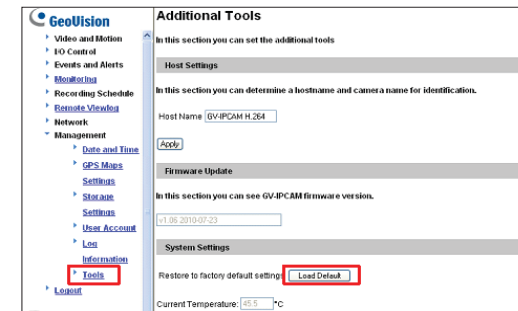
GeoVision

Video and Motion
I/O Control
Events and Alerts
Monitoring
Recording Schedule
Remote Viewlog
Network
Management
Date and Time
GPS Maps Settings
Storage Settings
User Account
Log Information
Tools
Logout

Additional Tools

In this section you can set the additional tools

Host Settings

In this section you can determine a hostname and camera name for identification.

Host Name GV-IPCAM H.264

Apply

Firmware Update

In this section you can see GV-IPCAM firmware version.

v1.06 2010-07-23

System Settings

Restore to factory default setting: Load Default

Current Temperature: 45.5 °C